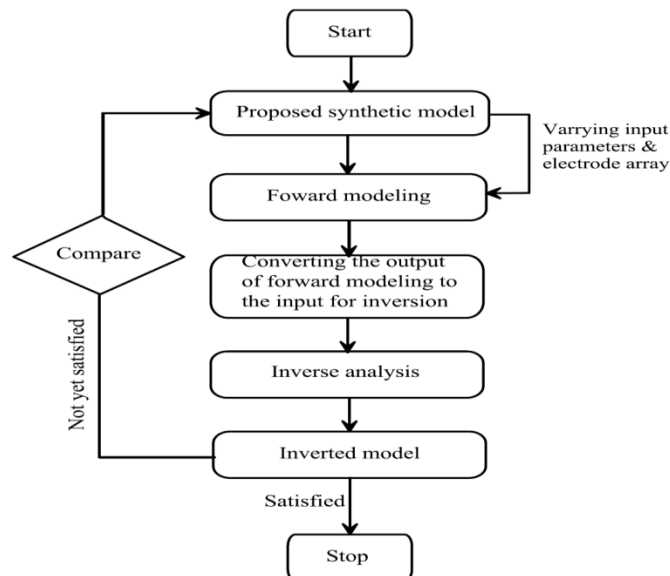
Start

Proposed synthetic model

Varrying input parameters & electrode array

Foward modeling

Compare

Converting the output of forward modeling to the input for inversion

Not yet satisfied

Inverse analysis

Inverted model

Satisfied

Stop